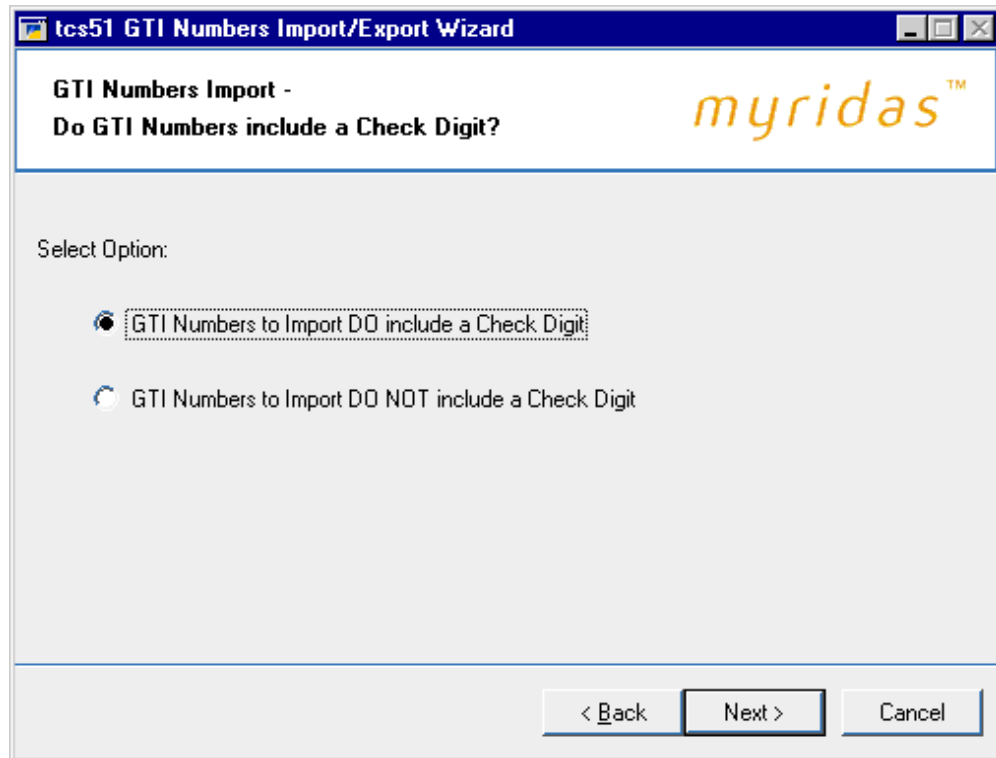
tcs51 GTI Numbers Import/Export Wizard

GTI Numbers Import -
Do GTI Numbers include a Check Digit?

myridas™

Select Option:

GTI Numbers to Import DO include a Check Digit

GTI Numbers to Import DO NOT include a Check Digit

< Back

Next >

Cancel